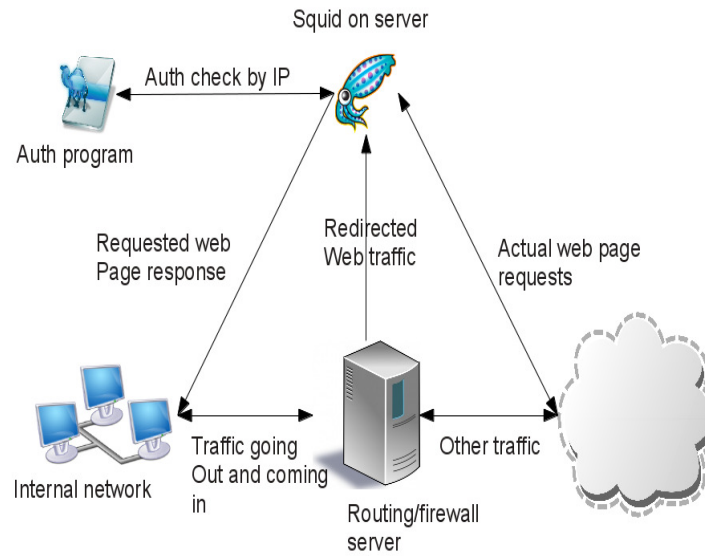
Squid on server

Auth check by IP

Auth program

Requested web Page response

Redirected Web traffic

Actual web page requests

Internal network

Traffic going Out and coming in

Other traffic

Routing/firewall server